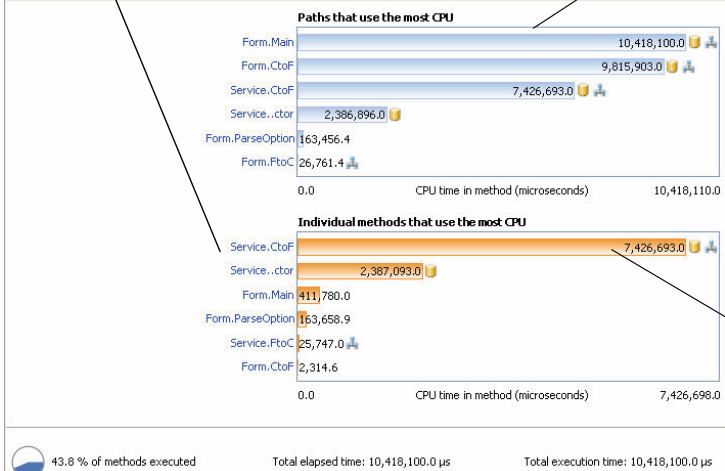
Paths that use the most CPU

Form.Main 10,418,100.0
Form.CtoF 9,815,903.0
Service.CtoF 7,426,693.0
Service..ctor 2,386,896.0
Form.ParseOption 163,456.4
Form.FtoC 26,761.4

0.0 CPU time in method (microseconds) 10,418,110.0

Individual methods that use the most CPU

Service.CtoF 7,426,693.0
Service..ctor 2,387,093.0
Form.Main 411,780.0
Form.ParseOption 163,658.9
Service.FtoC 25,747.0
Form.CtoF 2,314.6

0.0 CPU time in method (microseconds) 7,426,698.0

43.8 % of methods executed

Total elapsed time: 10,418,100.0 µs

Total execution time: 10,418,100.0 µs